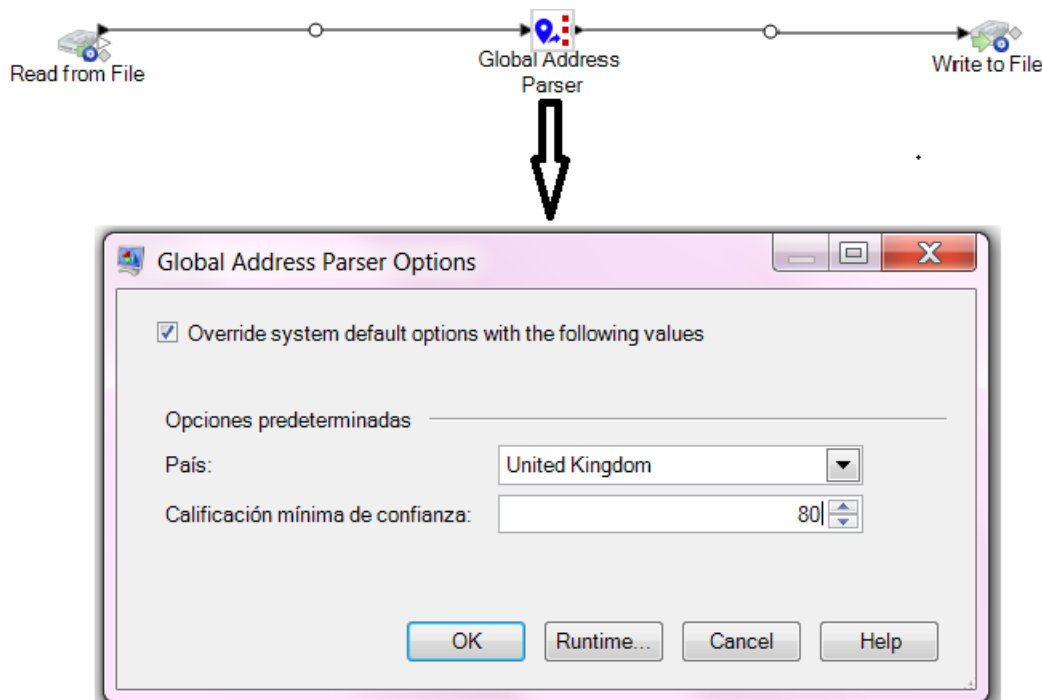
Read from File

Global Address Parser

Write to File

Global Address Parser Options

Override system default options with the following values

Opciones predeterminadas

País:

United Kingdom

Calificación mínima de confianza:

80

OK

Runtime...

Cancel

Help